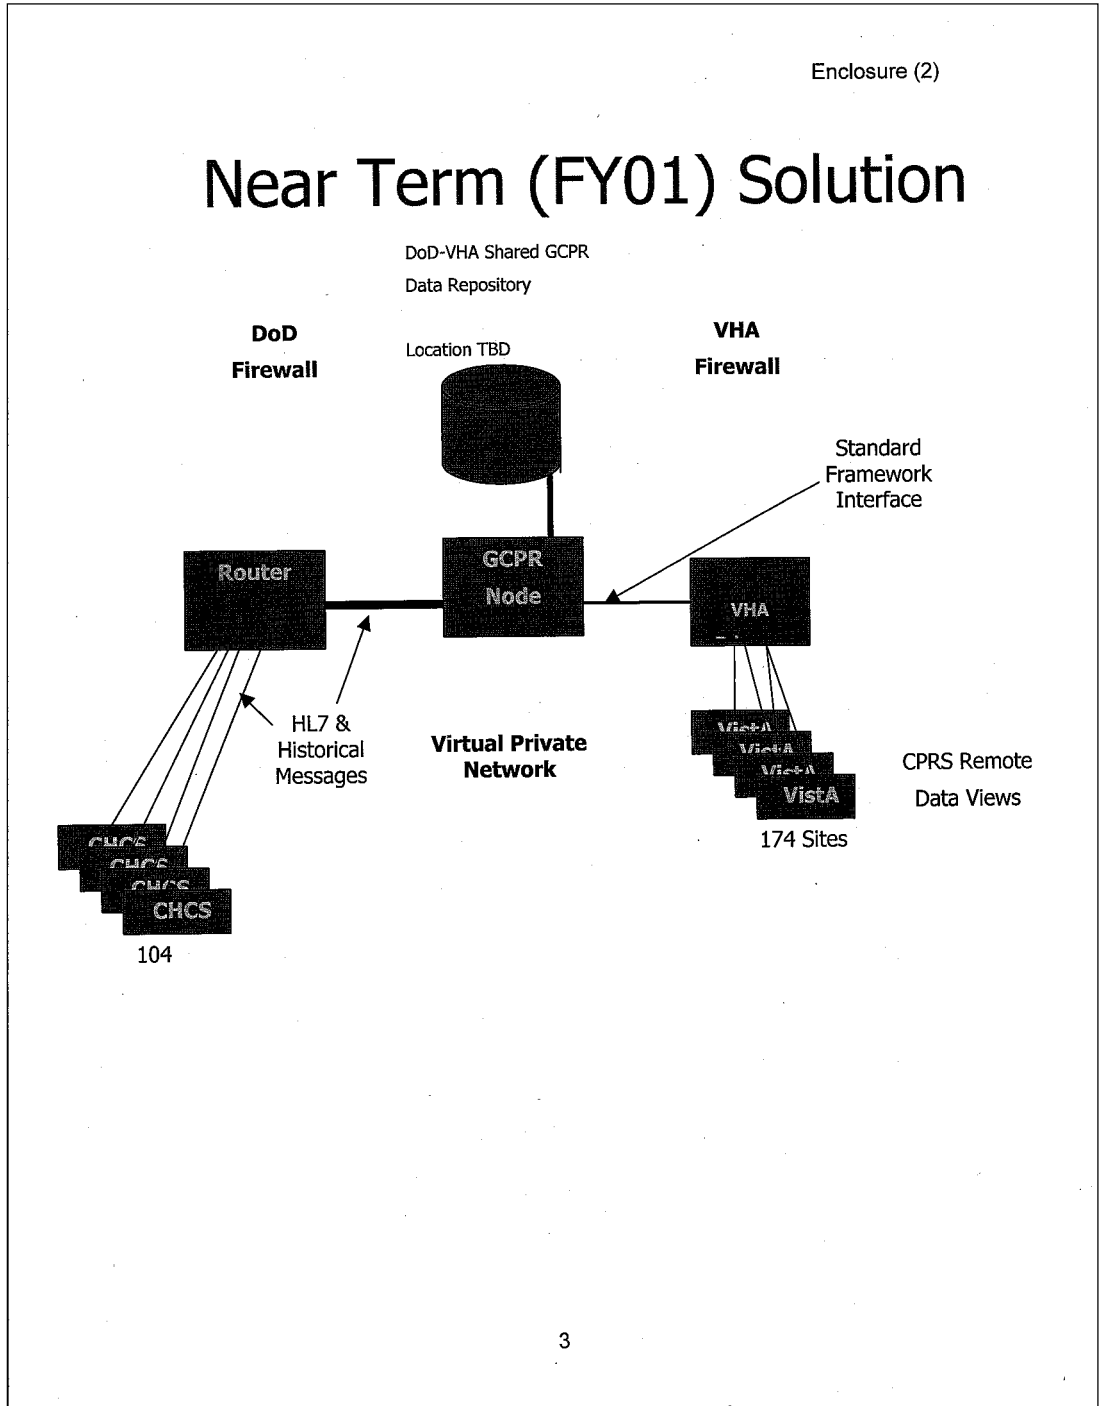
Enclosure (2)

Near Term (FY01) Solution

DoD-VHA Shared GCPR

Data Repository

DoD

Firewall

Location TBD

VHA

Firewall

Standard Framework Interface

Router

GCPR Node

VHA

HL7 & Historical Messages

Virtual Private Network

VistA

VistA

VistA

VistA

CPRS Remote

Data Views

174 Sites

CHCS

CHCS

CHCS

CHCS

104

3